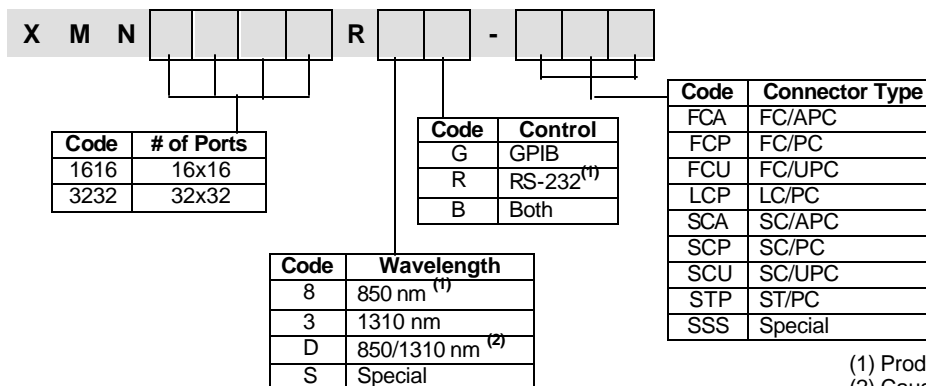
X M N R -

| Code | # of Ports |
|---|---|
| 1616 | 16x16 |
| 3232 | 32x32 |

| Code | Control |
|---|---|
| G | GPIB |
| R | RS-232$^{(1)}$ |
| B | Both |

| Code | Connector Type |
|---|---|
| FCA | FC/APC |
| FCP | FC/PC |
| FCU | FC/UPC |
| LCP | LC/PC |
| SCA | SC/APC |
| SCP | SC/PC |
| SCU | SC/UPC |
| STP | ST/PC |
| SSS | Special |

| Code | Wavelength |
|---|---|
| 8 | 850 nm $^{(1)}$ |
| 3 | 1310 nm |
| D | 850/1310 nm $^{(2)}$ |
| S | Special |

(1) Prod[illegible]
(2) Cove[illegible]